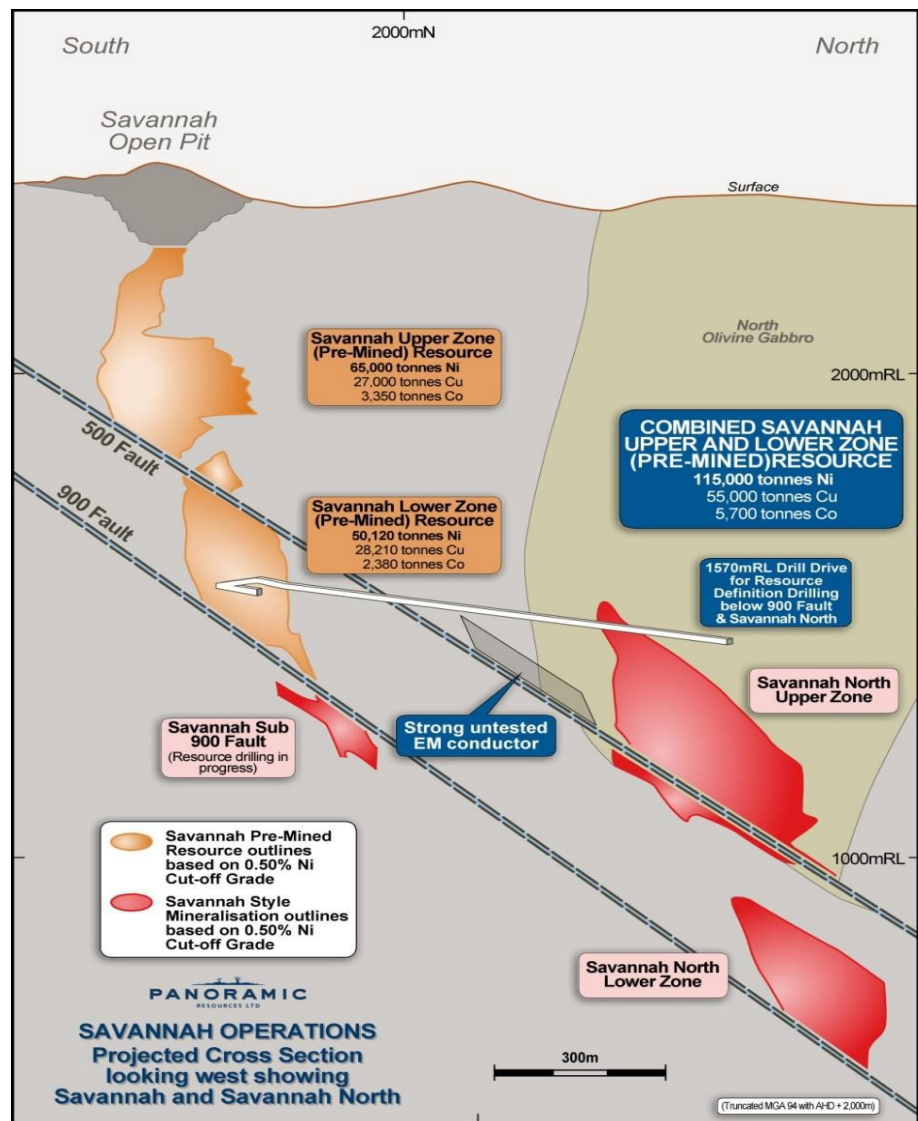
South

2000mN

North

Savannah Open Pit

Surface

North Olivine Gabbro

2000mRL

Savannah Upper Zone (Pre-Mined) Resource
65,000 tonnes Ni
27,000 tonnes Cu
3,350 tonnes Co

COMBINED SAVANNAH UPPER AND LOWER ZONE (PRE-MINED)RESOURCE
115,000 tonnes Ni
55,000 tonnes Cu
5,700 tonnes Co

500 Fault

900 Fault

Savannah Lower Zone (Pre-Mined) Resource
50,120 tonnes Ni
28,210 tonnes Cu
2,380 tonnes Co

1570mRL Drill Drive for Resource Definition Drilling below 900 Fault & Savannah North

Savannah North Upper Zone

Savannah Sub 900 Fault
(Resource drilling in progress)

Strong untested EM conductor

Savannah Pre-Mined Resource outlines based on 0.50% Ni Cut-off Grade

Savannah Style Mineralisation outlines based on 0.50% Ni Cut-off Grade

1000mRL

Savannah North Lower Zone

PANORAMIC RESOURCES LTD

SAVANNAH OPERATIONS
Projected Cross Section looking west showing Savannah and Savannah North

300m

(Truncated MGA 94 with AHD + 2,000m)